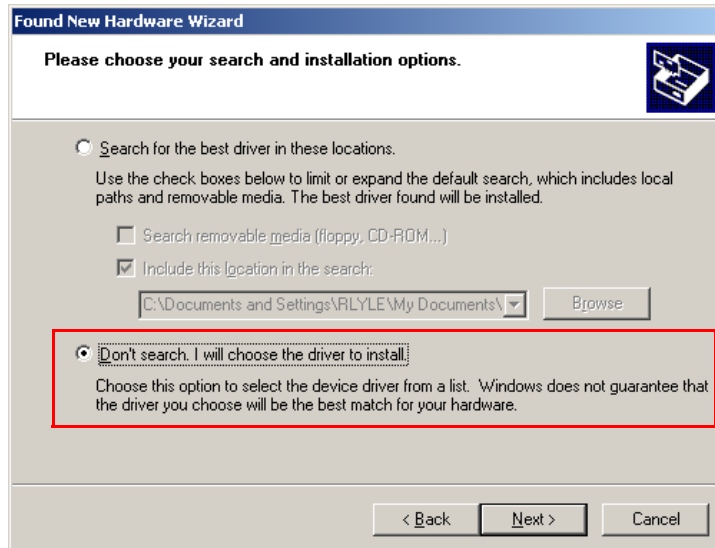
Found New Hardware Wizard

Please choose your search and installation options.

Search for the best driver in these locations.

Use the check boxes below to limit or expand the default search, which includes local paths and removable media. The best driver found will be installed.

Search removable media (floppy, CD-ROM...)

Include this location in the search:

C:\Documents and Settings\RLYLE\My Documents\

Browse

Don't search. I will choose the driver to install.

Choose this option to select the device driver from a list. Windows does not guarantee that the driver you choose will be the best match for your hardware.

< Back

Next >

Cancel